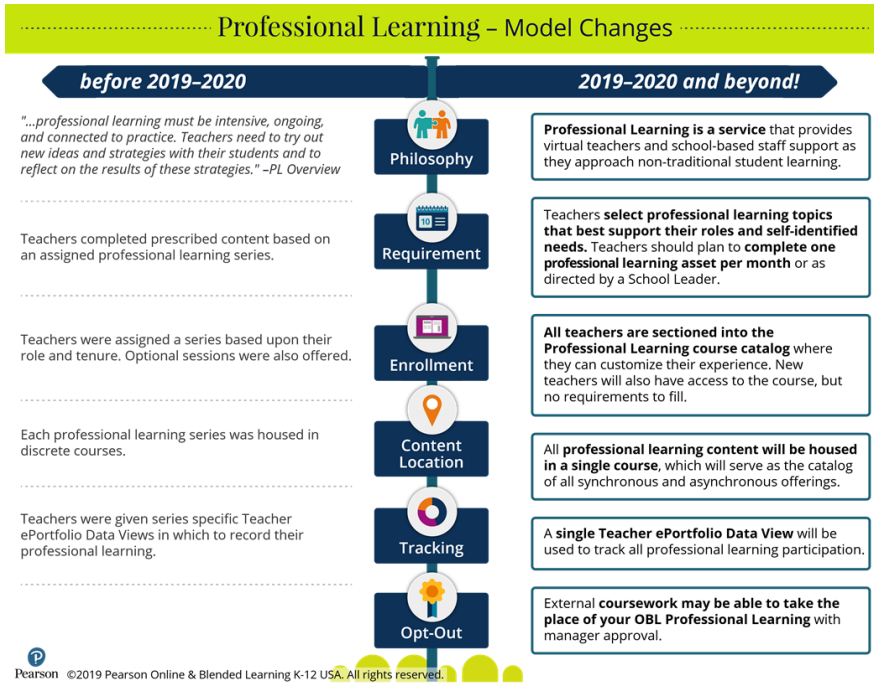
Professional Learning – Model Changes

before 2019–2020

2019–2020 and beyond!

"...professional learning must be intensive, ongoing, and connected to practice. Teachers need to try out new ideas and strategies with their students and to reflect on the results of these strategies." –PL Overview

Philosophy

Professional Learning is a service that provides virtual teachers and school-based staff support as they approach non-traditional student learning.

Teachers completed prescribed content based on an assigned professional learning series.

10

Requirement

Teachers select professional learning topics that best support their roles and self-identified needs. Teachers should plan to complete one professional learning asset per month or as directed by a School Leader.

Teachers were assigned a series based upon their role and tenure. Optional sessions were also offered.

Enrollment

All teachers are sectioned into the Professional Learning course catalog where they can customize their experience. New teachers will also have access to the course, but no requirements to fill.

Each professional learning series was housed in discrete courses.

Content Location

All professional learning content will be housed in a single course, which will serve as the catalog of all synchronous and asynchronous offerings.

Teachers were given series specific Teacher ePortfolio Data Views in which to record their professional learning.

Tracking

A single Teacher ePortfolio Data View will be used to track all professional learning participation.

Opt-Out

External coursework may be able to take the place of your OBL Professional Learning with manager approval.

Pearson

©2019 Pearson Online & Blended Learning K-12 USA. All rights reserved.